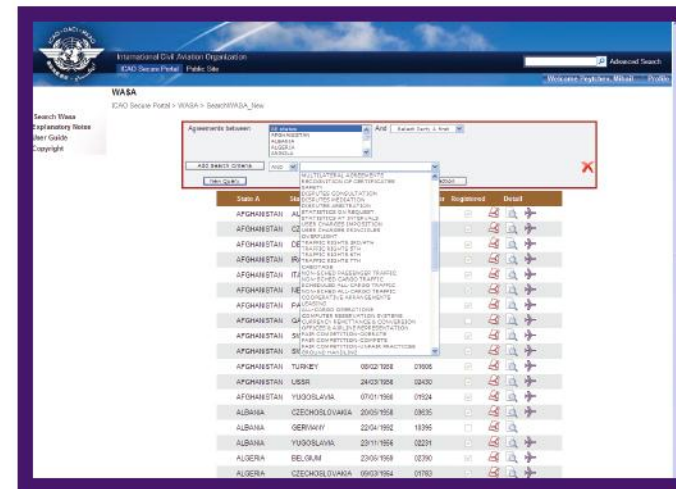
International Civil Aviation Organization
ICAO Secure Portal Public Site
Advanced Search
Welcome Pegtchev, Mikhail Profile

WASA
ICAO Secure Portal > WASA > SearchWASA_New

Search Wasa
Explanatory Notes
User Guide
Copyright

Agreements between
All states
AFGHANISTAN
ALBANIA
ALGERIA
ANGOLA
And Select Party 1 first
Add Search Criteria
AND
New Query

MULTILATERAL AGREEMENTS
RECOGNITION OF CERTIFICATES
SAFETY
DISPUTES CONSULTATION
DISPUTES MEDIATION
DISPUTES ARBITRATION
STATISTICS ON REQUEST
STATISTICS AT INTERVALS
USER CHARGES IMPOSITION
USER CHARGES PRINCIPLES
OVERFLIGHT
TRAFFIC RIGHTS 3RD/4TH
TRAFFIC RIGHTS 5TH
TRAFFIC RIGHTS 6TH
TRAFFIC RIGHTS 7TH
CABOTAGE
NON-SCHED PASSENGER TRAFFIC
NON-SCHED CARGO TRAFFIC
SCHEDULED ALL-CARGO TRAFFIC
NON-SCHED ALL-CARGO TRAFFIC
COOPERATIVE ARRANGEMENTS
LEASING
ALL-CARGO CONDITIONS
COMPUTER RESERVATION SYSTEMS
CURRENCY REMITTANCE & CONVERSION
OFFICES & AIRLINE REPRESENTATION
FAIR COMPETITION-DOPS
FAIR COMPETITION-COMPETITION
FAIR COMPETITION-UNFAIR PRACTICES
GROUND HANDLING

| State A | St | | r | Registered | | Detail | |
|---|---|---|---|---|---|---|---|
| AFGHANISTAN | AL | | | | | | |
| AFGHANISTAN | CZ | | | | | | |
| AFGHANISTAN | DE | | | | | | |
| AFGHANISTAN | IR | | | | | | |
| AFGHANISTAN | IT | | | | | | |
| AFGHANISTAN | NE | | | | | | |
| AFGHANISTAN | PA | | | | | | |
| AFGHANISTAN | PA | | | | | | |
| AFGHANISTAN | QA | | | | | | |
| AFGHANISTAN | SA | | | | | | |
| AFGHANISTAN | SU | | | | | | |
| AFGHANISTAN | TURKEY | 08/02/1958 | 01606 | | | | |
| AFGHANISTAN | USSR | 24/03/1956 | 02430 | | | | |
| AFGHANISTAN | YUGOSLAVIA | 07/01/1956 | 01524 | | | | |
| ALBANIA | CZECHOSLOVAKIA | 20/05/1958 | 06635 | | | | |
| ALBANIA | GERMANY | 22/04/1992 | 18395 | | | | |
| ALBANIA | YUGOSLAVIA | 23/11/1956 | 02231 | | | | |
| ALGERIA | BELGIUM | 23/06/1968 | 02390 | | | | |
| ALGERIA | CZECHOSLOVAKIA | 09/03/1964 | 01763 | | | | |